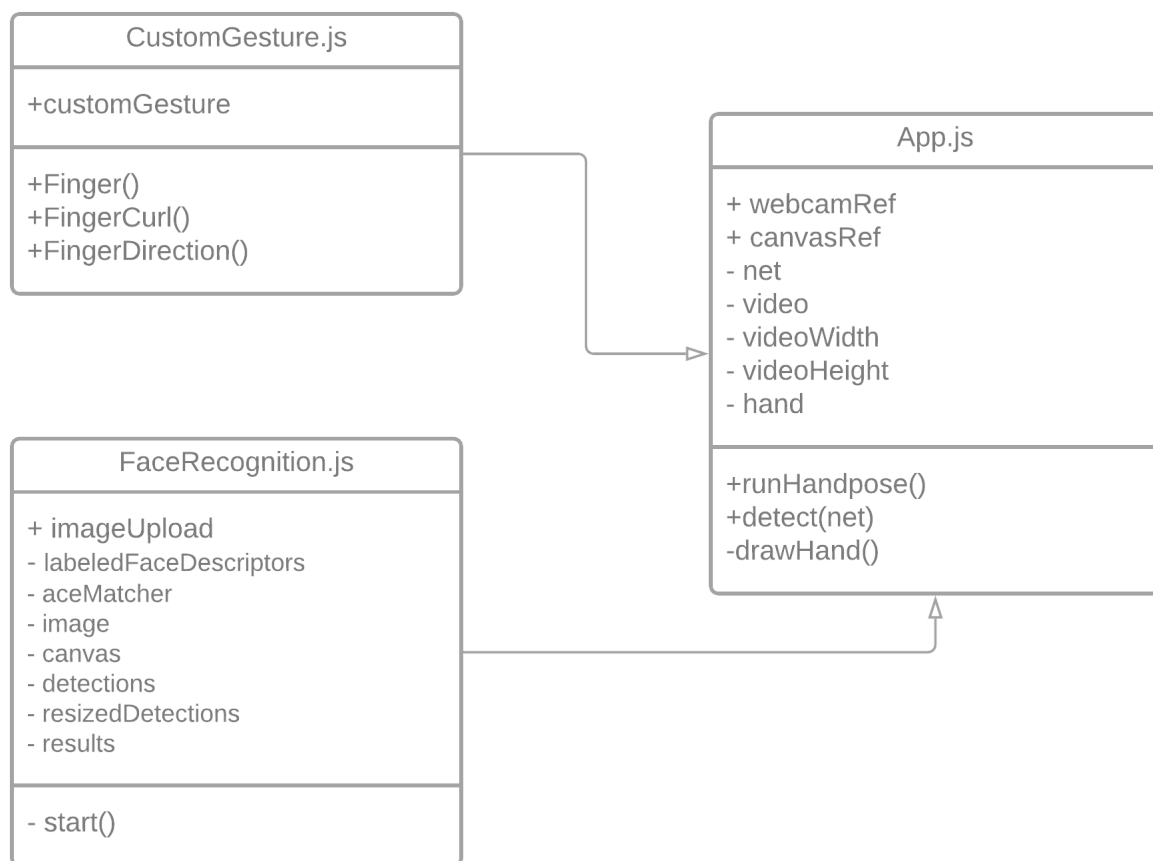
CustomGesture.js

+customGesture

+Finger()
+FingerCurl()
+FingerDirection()

App.js

+ webcamRef
+ canvasRef
- net
- video
- videoWidth
- videoHeight
- hand

+runHandpose()
+detect(net)
-drawHand()

FaceRecognition.js

+ imageUpload
- labeledFaceDescriptors
- aceMatcher
- image
- canvas
- detections
- resizedDetections
- results

- start()